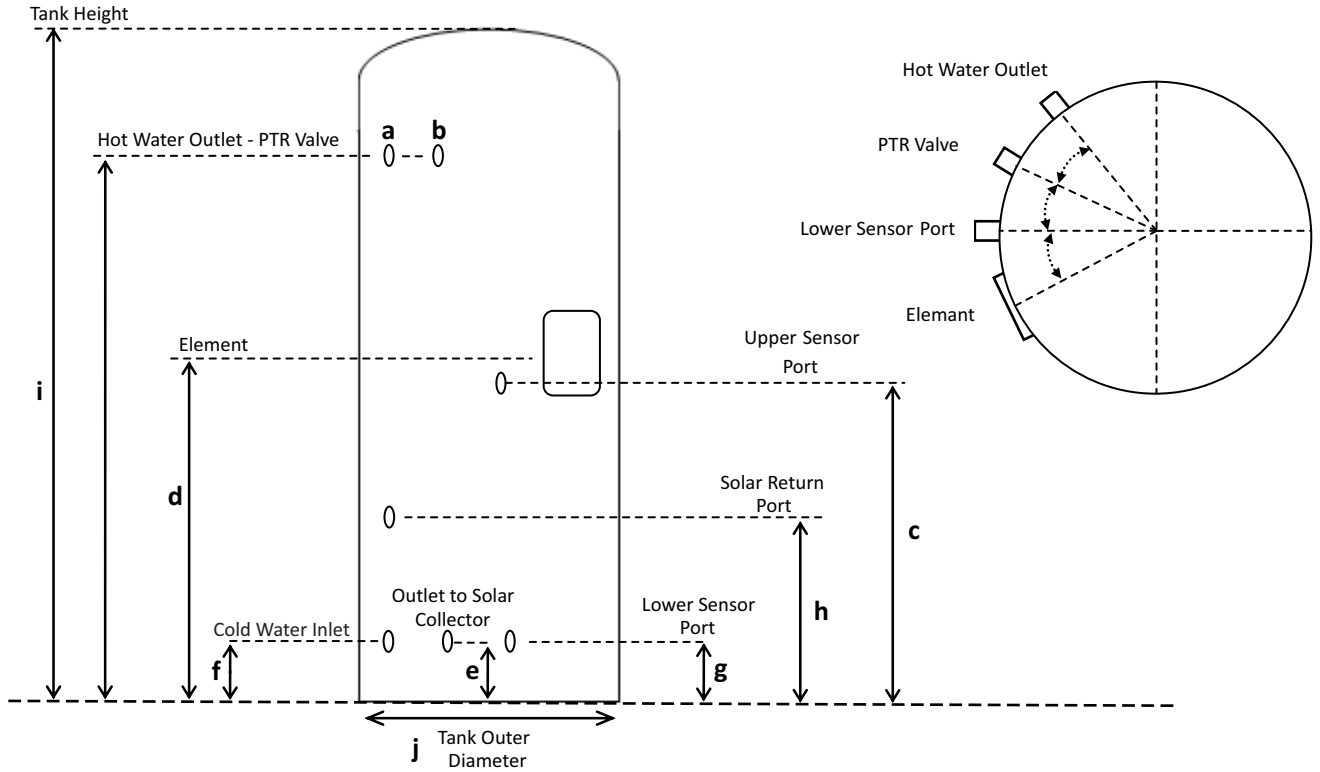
Tank Height

Hot Water Outlet - PTR Valve

a

b

Hot Water Outlet

PTR Valve

Lower Sensor Port

Elemant

Element

Upper Sensor Port

i

d

Solar Return Port

c

Outlet to Solar Collector

Lower Sensor Port

Cold Water Inlet

h

f

e

g

j

Tank Outer Diameter